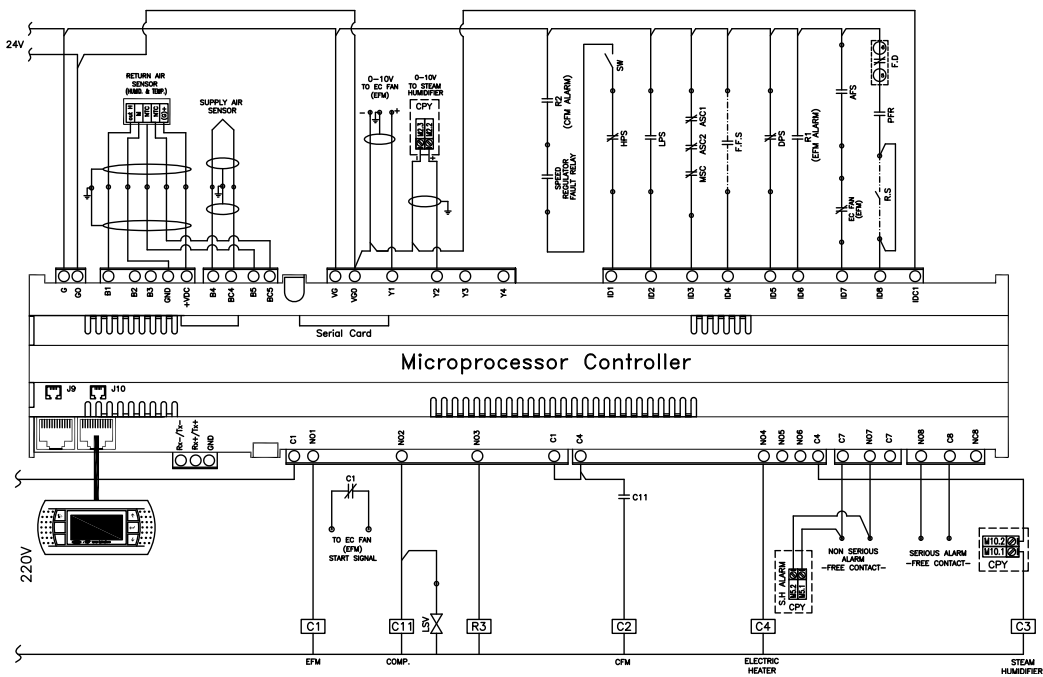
24V

RETURN AIR SENSOR (HUMID. & TEMP.)

SUPPLY AIR SENSOR

0–10V TO EC FAN (EFM)

0–10V TO STEAM HUMIDIFIER

CPY

R2 (CFM ALARM)

SPEED REGULATOR FAULT RELAY

SW

HPS

LPS

MSC

ASC2

ASC1

F.F.S

DPS

R1 (EFM ALARM)

EC FAN (EFM)

AFS

F.D

PFR

R.S

G G0 B1 B2 B3 GND +VDC B4 BC4 B5 BC5 VG VG0 Y1 Y2 Y3 Y4 ID1 ID2 ID3 ID4 ID5 ID6 ID7 ID8 IDC1

Serial Card

Microprocessor Controller

J9 J10

Rx-/Tx- Rx+/Tx+ GND

C1 NO1 NO2 NO3 C1 C4 NO4 NO5 NO6 C4 C7 NO7 C7 NO8 C8 NC8

C1

TO EC FAN (EFM) START SIGNAL

C11

LSV

NON SERIOUS ALARM -FREE CONTACT-

SERIOUS ALARM -FREE CONTACT-

S.H ALARM

M5.2 M5.1

CPY

M10.2 M10.1

CPY

220V

C1 EFM

C11 COMP.

R3

C2 CFM

C4 ELECTRIC HEATER

C3 STEAM HUMIDIFIER